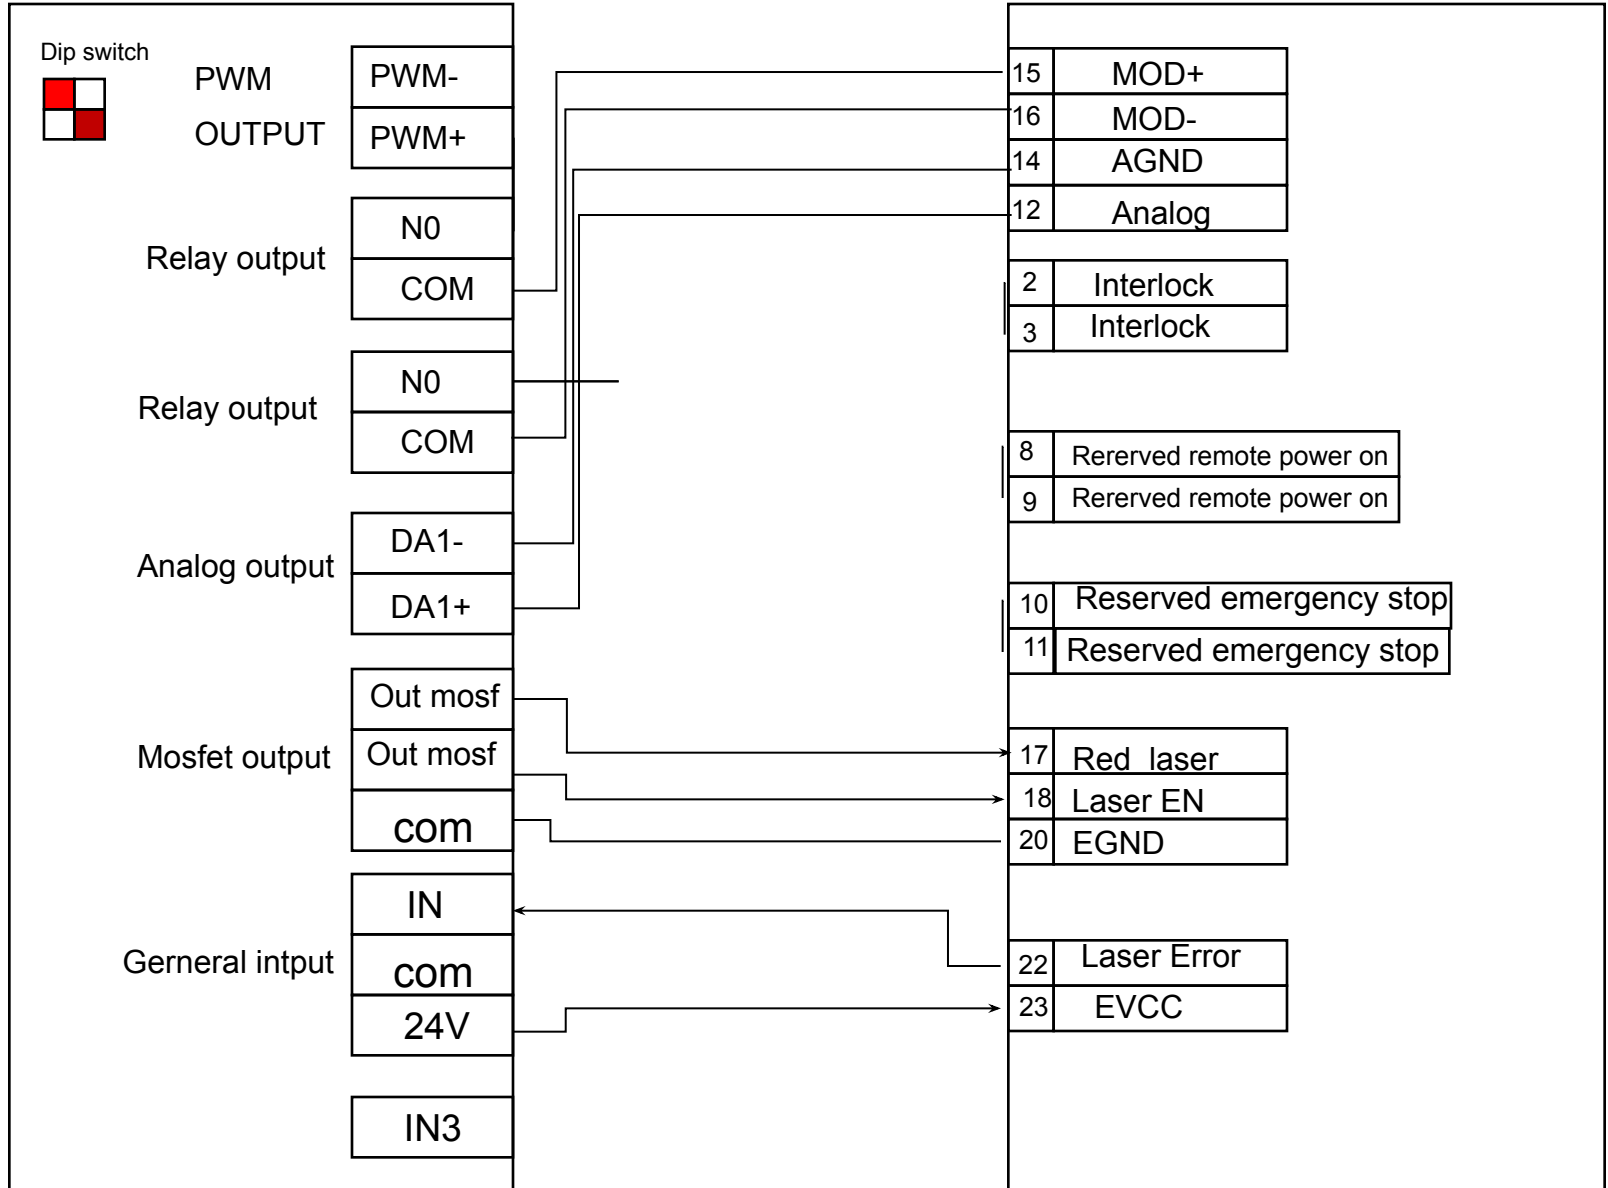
Dip switch

PWM OUTPUT

PWM-

PWM+

Relay output

N0

COM

Relay output

N0

COM

Analog output

DA1-

DA1+

Mosfet output

Out mosf

Out mosf

com

Gerneral intput

IN

com

24V

IN3

| 15 | MOD+ |
|---|---|
| 16 | MOD- |
| 14 | AGND |
| 12 | Analog |

| 2 | Interlock |
|---|---|
| 3 | Interlock |

| 8 | Rererved remote power on |
|---|---|
| 9 | Rererved remote power on |

| 10 | Reserved emergency stop |
|---|---|
| 11 | Reserved emergency stop |

| 17 | Red laser |
|---|---|
| 18 | Laser EN |
| 20 | EGND |

| 22 | Laser Error |
|---|---|
| 23 | EVCC |